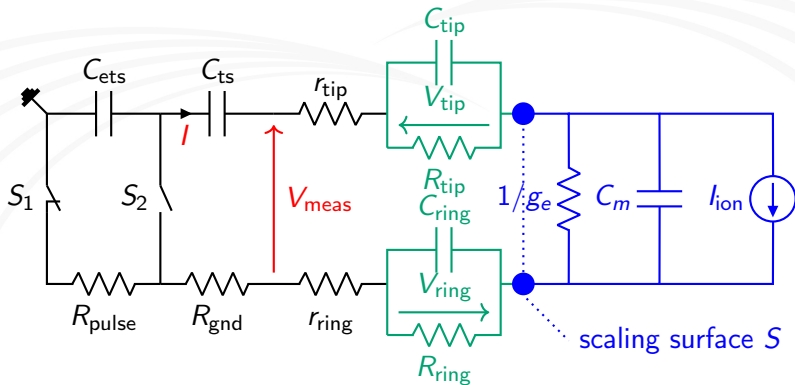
$C_{\text{tip}}$
$C_{\text{ets}}$
$C_{\text{ts}}$
$r_{\text{tip}}$
$V_{\text{tip}}$
$I$
$R_{\text{tip}}$
$S_1$
$S_2$
$V_{\text{meas}}$
$C_{\text{ring}}$
$1/g_e$
$C_m$
$I_{\text{ion}}$
$V_{\text{ring}}$
$R_{\text{pulse}}$
$R_{\text{gnd}}$
$r_{\text{ring}}$
$R_{\text{ring}}$
scaling surface $S$